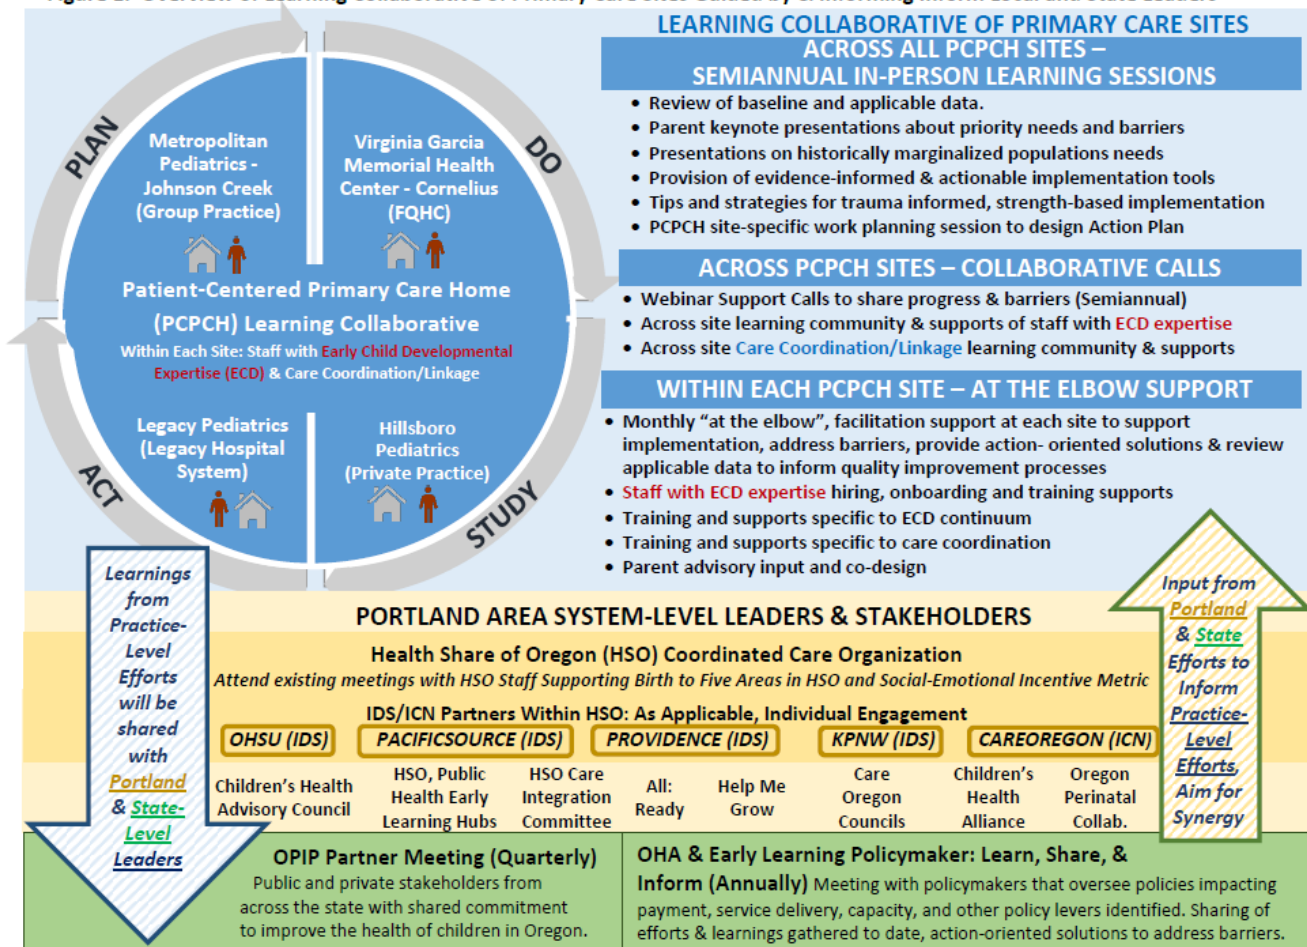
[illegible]

PLAN

DO

ACT

STUDY

Metropolitan Pediatrics - Johnson Creek (Group Practice)

Virginia Garcia Memorial Health Center - Cornelius (FQHC)

Patient-Centered Primary Care Home (PCPCH) Learning Collaborative

Within Each Site: Staff with Early Child Developmental Expertise (ECD) & Care Coordination/Linkage

Legacy Pediatrics (Legacy Hospital System)

Hillsboro Pediatrics (Private Practice)

LEARNING COLLABORATIVE OF PRIMARY CARE SITES

ACROSS ALL PCPCH SITES – SEMIANNUAL IN-PERSON LEARNING SESSIONS

• Review of baseline and applicable data.
• Parent keynote presentations about priority needs and barriers
• Presentations on historically marginalized populations needs
• Provision of evidence-informed & actionable implementation tools
• Tips and strategies for trauma informed, strength-based implementation
• PCPCH site-specific work planning session to design Action Plan

ACROSS PCPCH SITES – COLLABORATIVE CALLS

• Webinar Support Calls to share progress & barriers (Semiannual)
• Across site learning community & supports of staff with ECD expertise
• Across site Care Coordination/Linkage learning community & supports

WITHIN EACH PCPCH SITE – AT THE ELBOW SUPPORT

• Monthly "at the elbow", facilitation support at each site to support implementation, address barriers, provide action- oriented solutions & review applicable data to inform quality improvement processes
• Staff with ECD expertise hiring, onboarding and training supports
• Training and supports specific to ECD continuum
• Training and supports specific to care coordination
• Parent advisory input and co-design

Learnings from Practice-Level Efforts will be shared with Portland & State-Level Leaders

Input from Portland & State Efforts to Inform Practice-Level Efforts, Aim for Synergy

PORTLAND AREA SYSTEM-LEVEL LEADERS & STAKEHOLDERS

Health Share of Oregon (HSO) Coordinated Care Organization

Attend existing meetings with HSO Staff Supporting Birth to Five Areas in HSO and Social-Emotional Incentive Metric

IDS/ICN Partners Within HSO: As Applicable, Individual Engagement

OHSU (IDS) | PACIFICSOURCE (IDS) | PROVIDENCE (IDS) | KPNW (IDS) | CAREOREGON (ICN)

Children's Health Advisory Council | HSO, Public Health Early Learning Hubs | HSO Care Integration Committee | All: Ready | Help Me Grow | Care Oregon Councils | Children's Health Alliance | Oregon Perinatal Collab.

OPIP Partner Meeting (Quarterly)
Public and private stakeholders from across the state with shared commitment to improve the health of children in Oregon.

OHA & Early Learning Policymaker: Learn, Share, & Inform (Annually) Meeting with policymakers that oversee policies impacting payment, service delivery, capacity, and other policy levers identified. Sharing of efforts & learnings gathered to date, action-oriented solutions to address barriers.